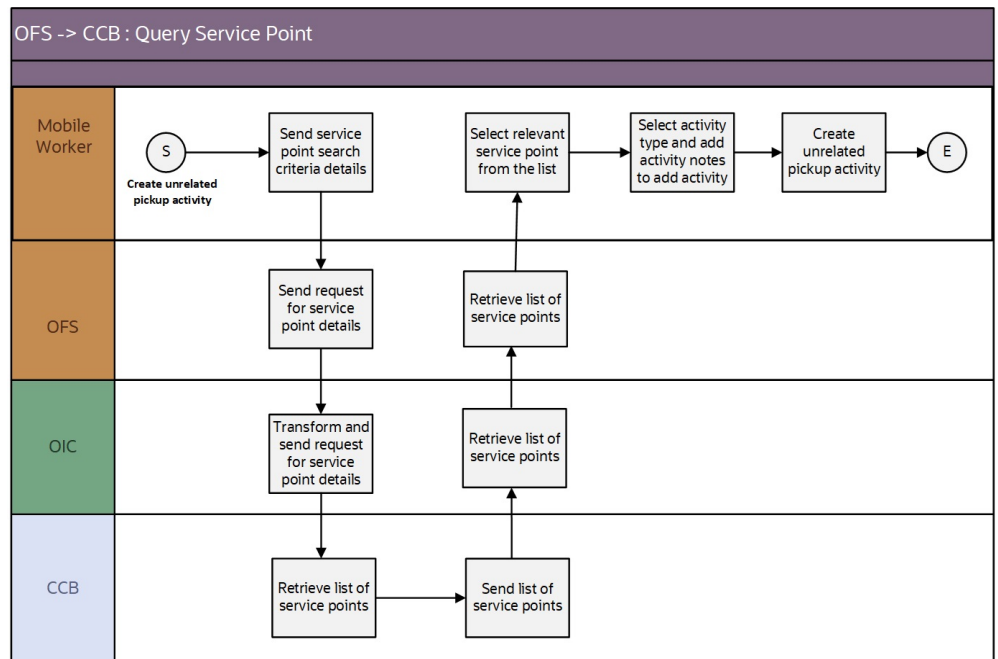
OFS -> CCB : Query Service Point

Mobile Worker

S

Create unrelated pickup activity

Send service point search criteria details

Select relevant service point from the list

Select activity type and add activity notes to add activity

Create unrelated pickup activity

E

OFS

Send request for service point details

Retrieve list of service points

OIC

Transform and send request for service point details

Retrieve list of service points

CCB

Retrieve list of service points

Send list of service points